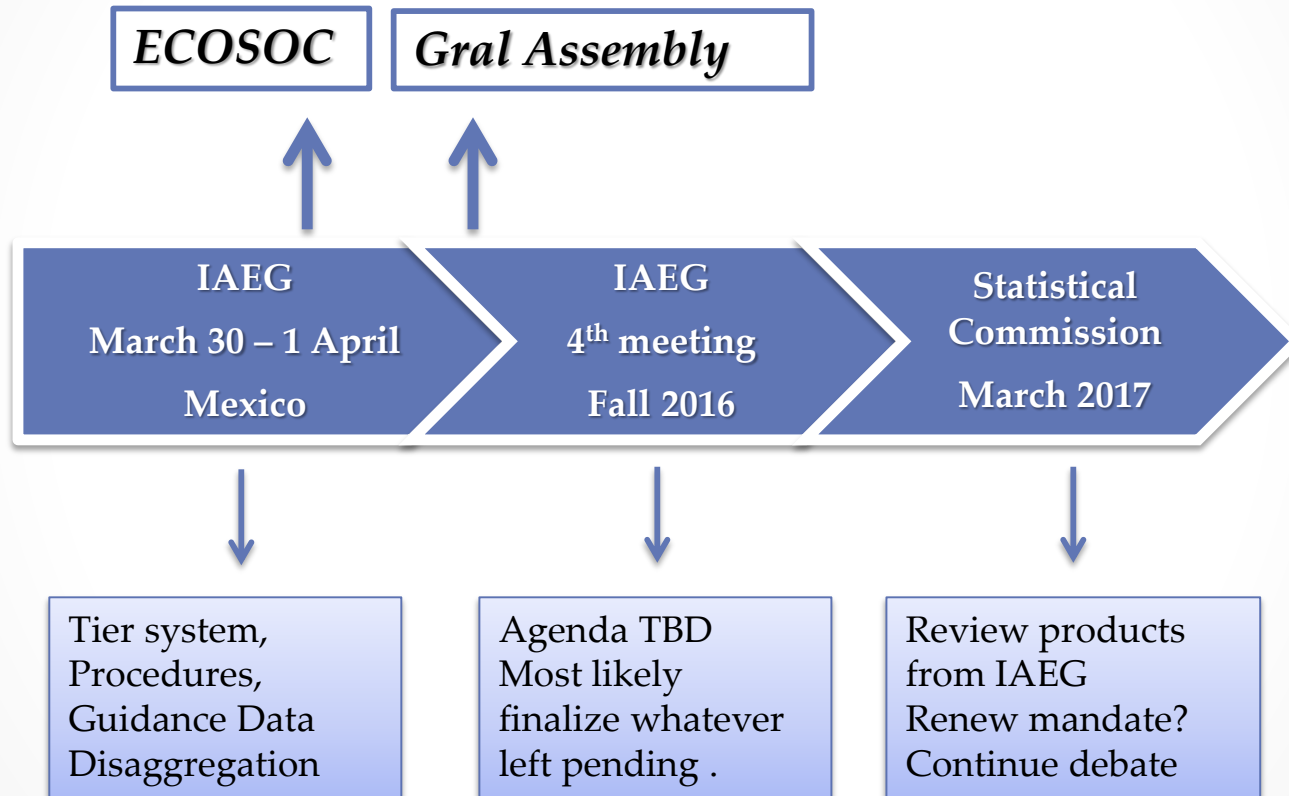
ECOSOC

Gral Assembly

IAEG
March 30 – 1 April
Mexico

IAEG
$4^{th}$ meeting
Fall 2016

Statistical Commission
March 2017

Tier system, Procedures, Guidance Data Disaggregation

Agenda TBD
Most likely finalize whatever left pending .

Review products from IAEG
Renew mandate?
Continue debate